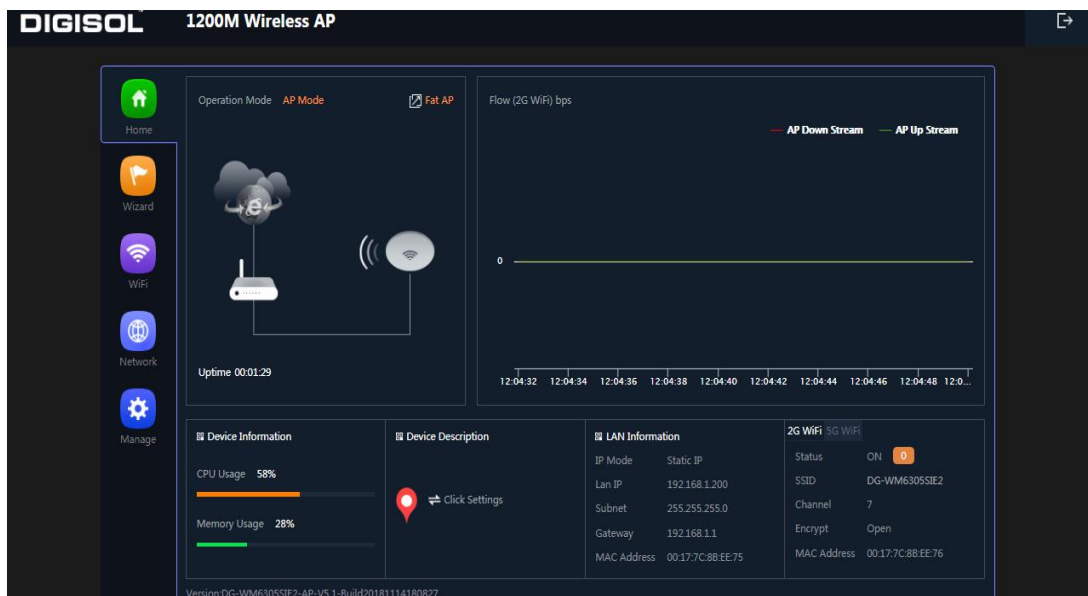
DIGISOL 1200M Wireless AP

Home
Wizard
WiFi
Network
Manage

Operation Mode AP Mode
Fat AP

Uptime 00:01:29

Flow (2G WiFi) bps
AP Down Stream AP Up Stream
0
12:04:32 12:04:34 12:04:36 12:04:38 12:04:40 12:04:42 12:04:44 12:04:46 12:04:48 12:0...

Device Information
CPU Usage 58%
Memory Usage 28%

Device Description
Click Settings

LAN Information

| | |
|---|---|
| IP Mode | Static IP |
| Lan IP | 192.168.1.200 |
| Subnet | 255.255.255.0 |
| Gateway | 192.168.1.1 |
| MAC Address | 00:17:7C:8B:EE:75 |

2G WiFi 5G WiFi

| | |
|---|---|
| Status | ON 0 |
| SSID | DG-WM6305SIE2 |
| Channel | 7 |
| Encrypt | Open |
| MAC Address | 00:17:7C:8B:EE:76 |

Version:DG-WM6305SIE2-AP-V5.1-Build20181114180827